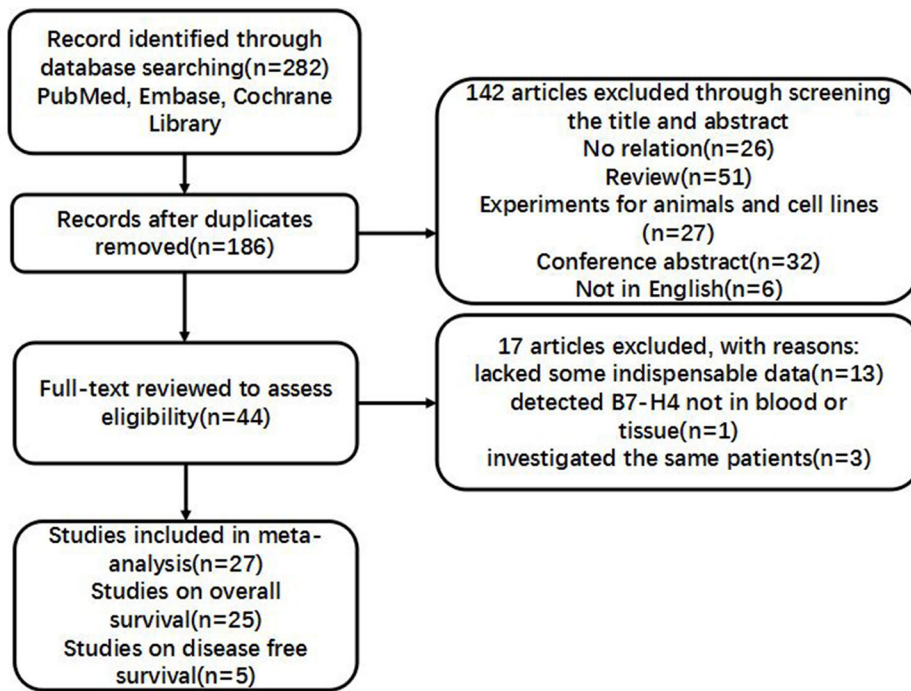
Record identified through database searching(n=282) PubMed, Embase, Cochrane Library

142 articles excluded through screening the title and abstract
No relation(n=26)
Review(n=51)
Experiments for animals and cell lines (n=27)
Conference abstract(n=32)
Not in English(n=6)

Records after duplicates removed(n=186)

Full-text reviewed to assess eligibility(n=44)

17 articles excluded, with reasons:
lacked some indispensable data(n=13)
detected B7-H4 not in blood or tissue(n=1)
investigated the same patients(n=3)

Studies included in meta-analysis(n=27)
Studies on overall survival(n=25)
Studies on disease free survival(n=5)